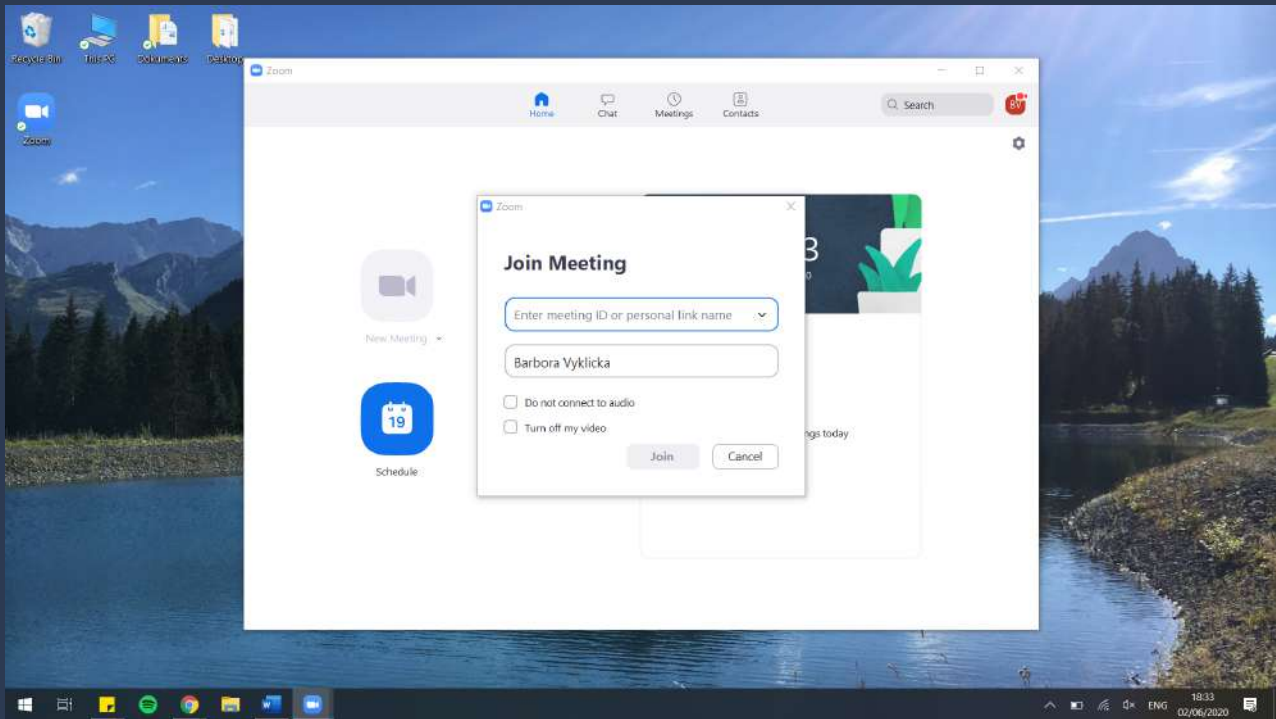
Recycle Bin
This PC
Documents
Desktop
Zoom

Zoom
Home
Chat
Meetings
Contacts
Search
BV

New Meeting
19
Schedule

3
ngs today

Zoom
Join Meeting
Enter meeting ID or personal link name
Barbora Vyklicka
Do not connect to audio
Turn off my video
Join
Cancel

ENG
18:33
02/06/2020